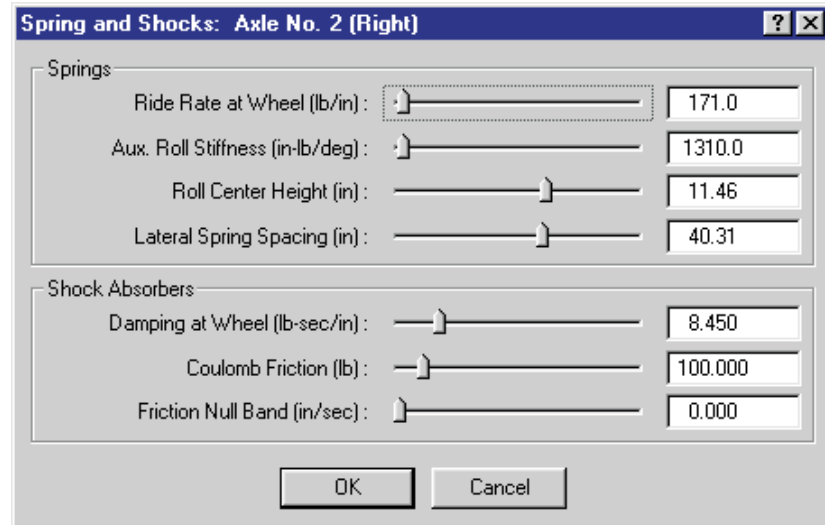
Spring and Shocks: Axle No. 2 (Right)

?

Springs

Ride Rate at Wheel (lb/in) : 171.0

Aux. Roll Stiffness (in-lb/deg) : 1310.0

Roll Center Height (in) : 11.46

Lateral Spring Spacing (in) : 40.31

Shock Absorbers

Damping at Wheel (lb-sec/in) : 8.450

Coulomb Friction (lb) : 100.000

Friction Null Band (in/sec) : 0.000

OK

Cancel